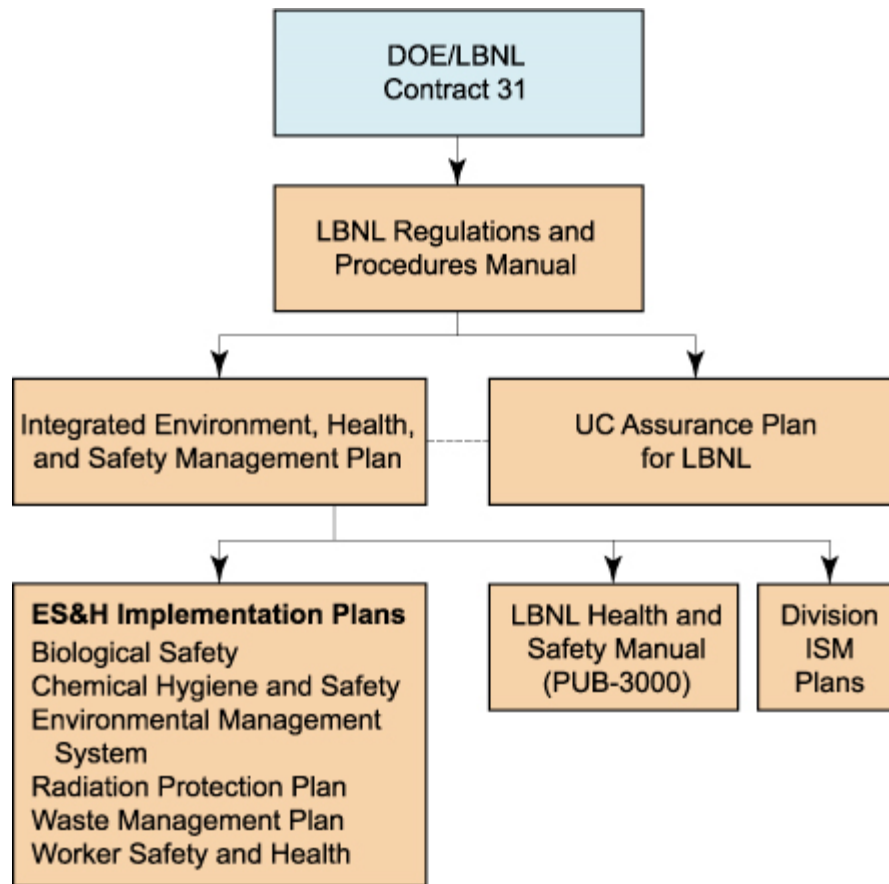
DOE/LBNL
Contract 31

LBNL Regulations and Procedures Manual

Integrated Environment, Health, and Safety Management Plan

UC Assurance Plan for LBNL

ES&H Implementation Plans
Biological Safety
Chemical Hygiene and Safety
Environmental Management System
Radiation Protection Plan
Waste Management Plan
Worker Safety and Health

LBNL Health and Safety Manual (PUB-3000)

Division ISM Plans